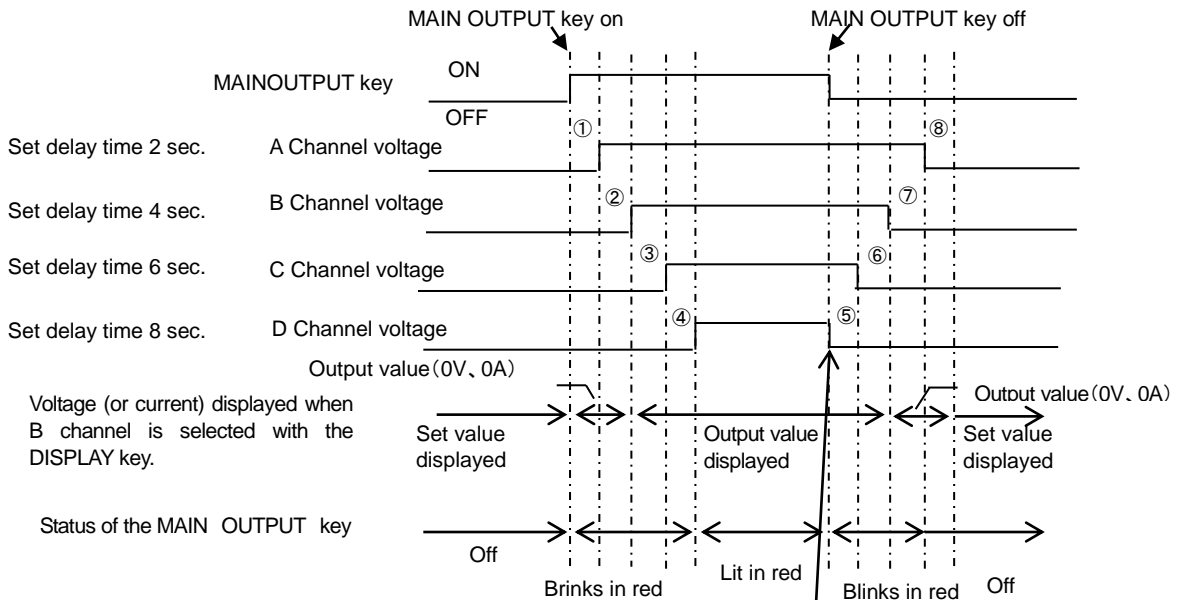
MAIN OUTPUT key on

MAIN OUTPUT key off

MAINOUTPUT key

ON

OFF

Set delay time 2 sec.

A Channel voltage

①

⑧

Set delay time 4 sec.

B Channel voltage

②

⑦

Set delay time 6 sec.

C Channel voltage

③

⑥

Set delay time 8 sec.

D Channel voltage

④

⑤

Output value（0V、0A）

Voltage (or current) displayed when B channel is selected with the DISPLAY key.

Set value displayed

Output value displayed

Output value（0V、0A）

Set value displayed

Status of the MAIN OUTPUT key

Off

Brinks in red

Lit in red

Blinks in red

Off